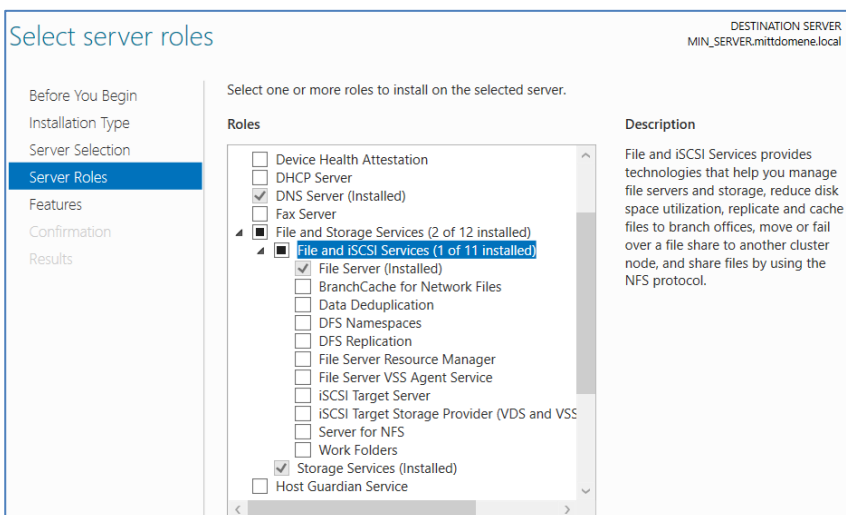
Select server roles

DESTINATION SERVER
MIN_SERVER.mittdomene.local

Before You Begin
Installation Type
Server Selection
Server Roles
Features
Confirmation
Results

Select one or more roles to install on the selected server.

Roles

Device Health Attestation
DHCP Server
DNS Server (Installed)
Fax Server
File and Storage Services (2 of 12 installed)
File and iSCSI Services (1 of 11 installed)
File Server (Installed)
BranchCache for Network Files
Data Deduplication
DFS Namespaces
DFS Replication
File Server Resource Manager
File Server VSS Agent Service
iSCSI Target Server
iSCSI Target Storage Provider (VDS and VSS
Server for NFS
Work Folders
Storage Services (Installed)
Host Guardian Service

Description

File and iSCSI Services provides technologies that help you manage file servers and storage, reduce disk space utilization, replicate and cache files to branch offices, move or fail over a file share to another cluster node, and share files by using the NFS protocol.